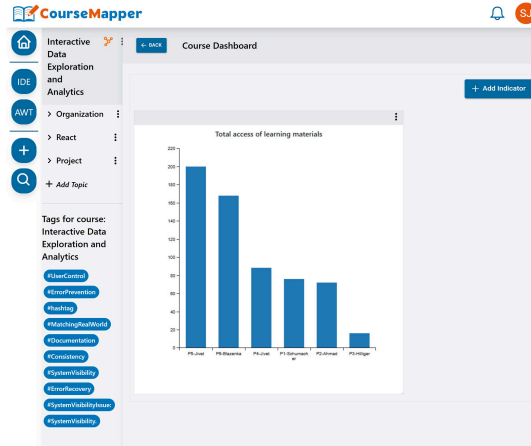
CourseMapper

S.

IDE

AWT

Interactive Data Exploration and Analytics

> Organization

> React

> Project

+ Add Topic

Tags for course: Interactive Data Exploration and Analytics

#UserControl

#ErrorPrevention

#hashtag

#MatchingRealWorld

#Documentation

#Consistency

#SystemVisibility

#ErrorRecovery

#SystemVisibilityIssue:

#SystemVisibility.

← BACK

Course Dashboard

+ Add Indicator

Total access of learning materials

| | |
|---|---|
| P5-Jvat | 200 |
| P6-Blazenka | 168 |
| P4-Jvat | 88 |
| P1-Schumacher | 76 |
| P2-Ahmad | 72 |
| P3-Hillger | 16 |

0
20
40
60
80
100
120
140
160
180
200
220